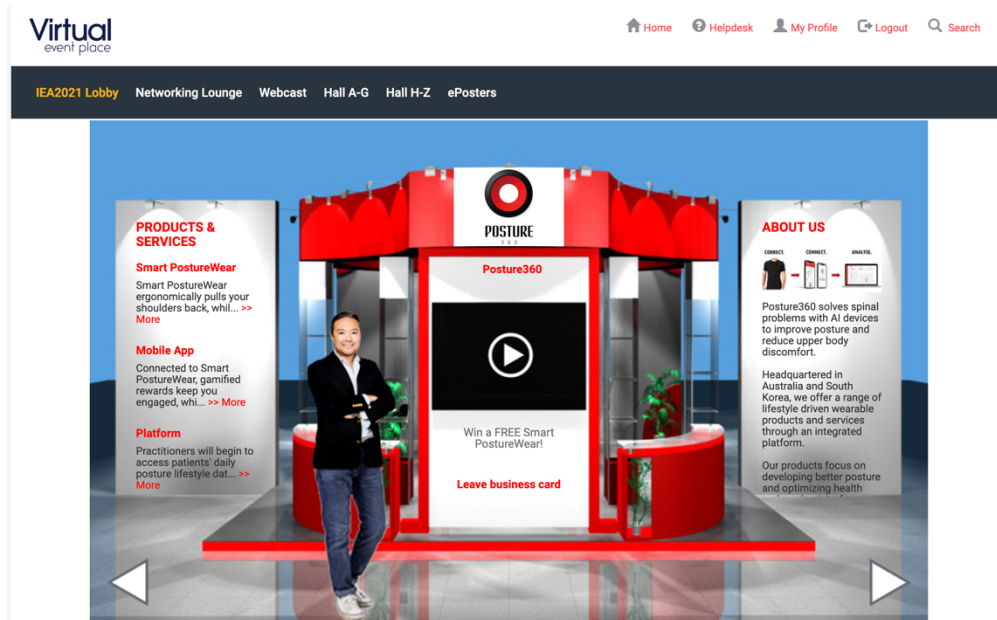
Virtual
event place

Home Helpdesk My Profile Logout Search

IEA2021 Lobby Networking Lounge Webcast Hall A-G Hall H-Z ePosters

PRODUCTS & SERVICES

Smart PostureWear

Smart PostureWear ergonomically pulls your shoulders back, whil... >> More

Mobile App

Connected to Smart PostureWear, gamified rewards keep you engaged, whi... >> More

Platform

Practitioners will begin to access patients' daily posture lifestyle dat... >> More

POSTURE
360

Posture360

Win a FREE Smart PostureWear!

Leave business card

ABOUT US

CORRECT. CONNECT. ANALYSE.

Posture360 solves spinal problems with AI devices to improve posture and reduce upper body discomfort.

Headquartered in Australia and South Korea, we offer a range of lifestyle driven wearable products and services through an integrated platform.

Our products focus on developing better posture and optimizing health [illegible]